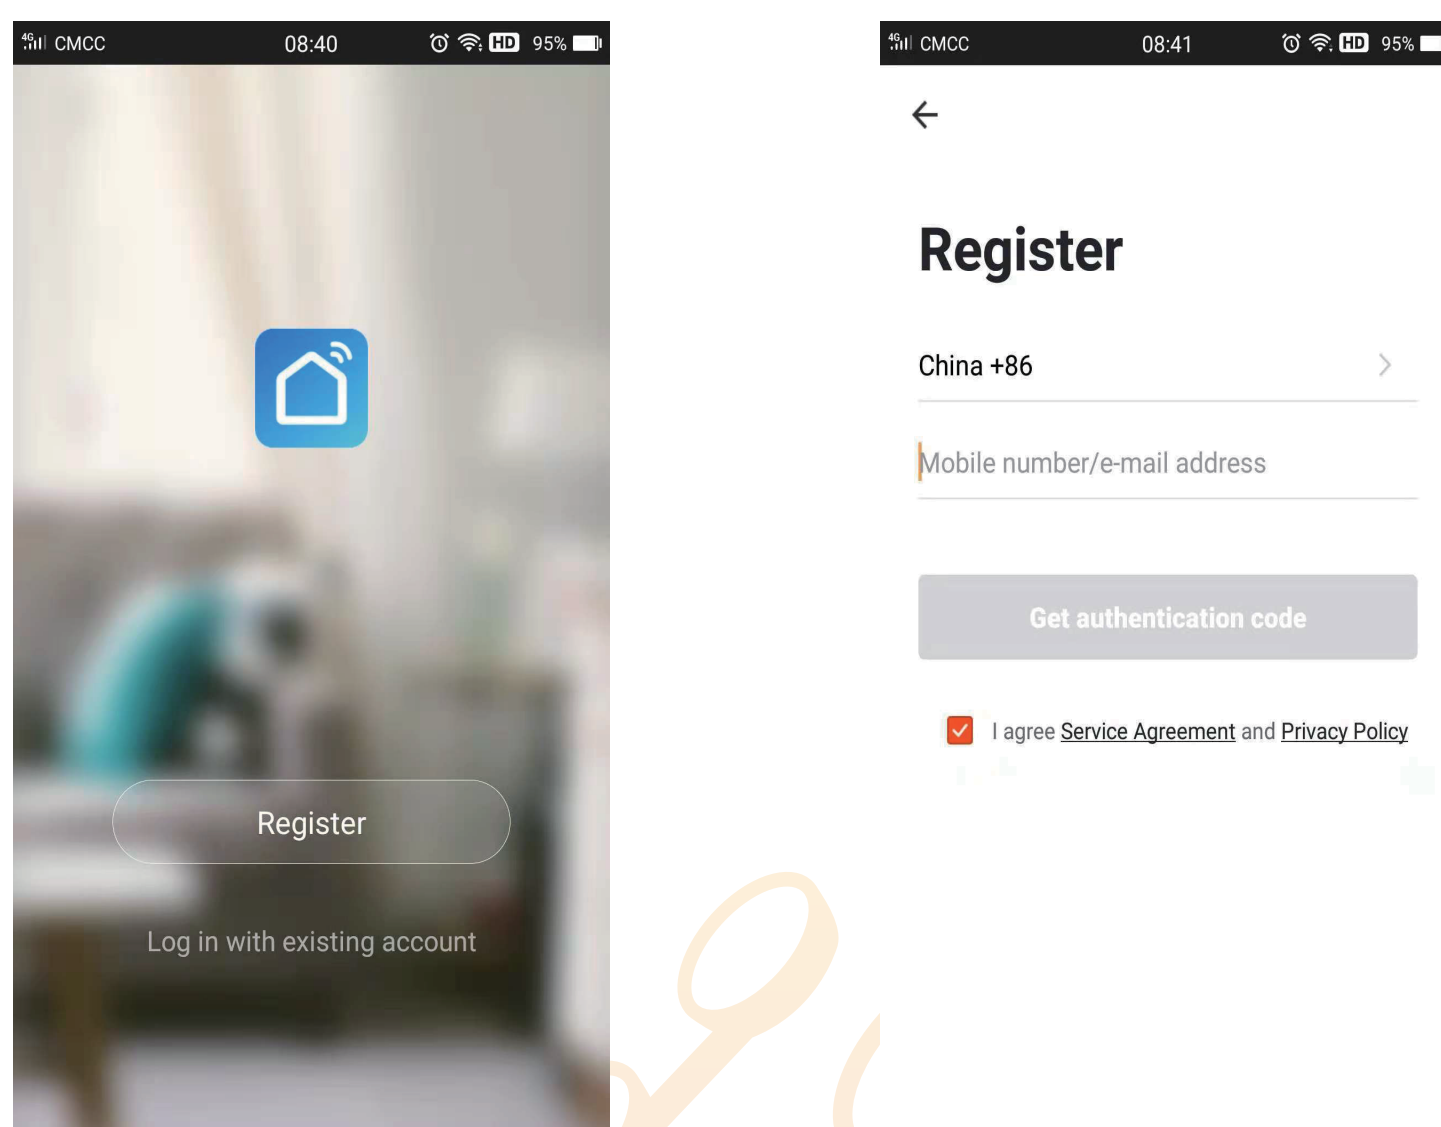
4G CMCC 08:40 HD 95%

Register

Log in with existing account

4G CMCC 08:41 HD 95%

←

Register

China +86 >

Mobile number/e-mail address

Get authentication code

I agree Service Agreement and Privacy Policy